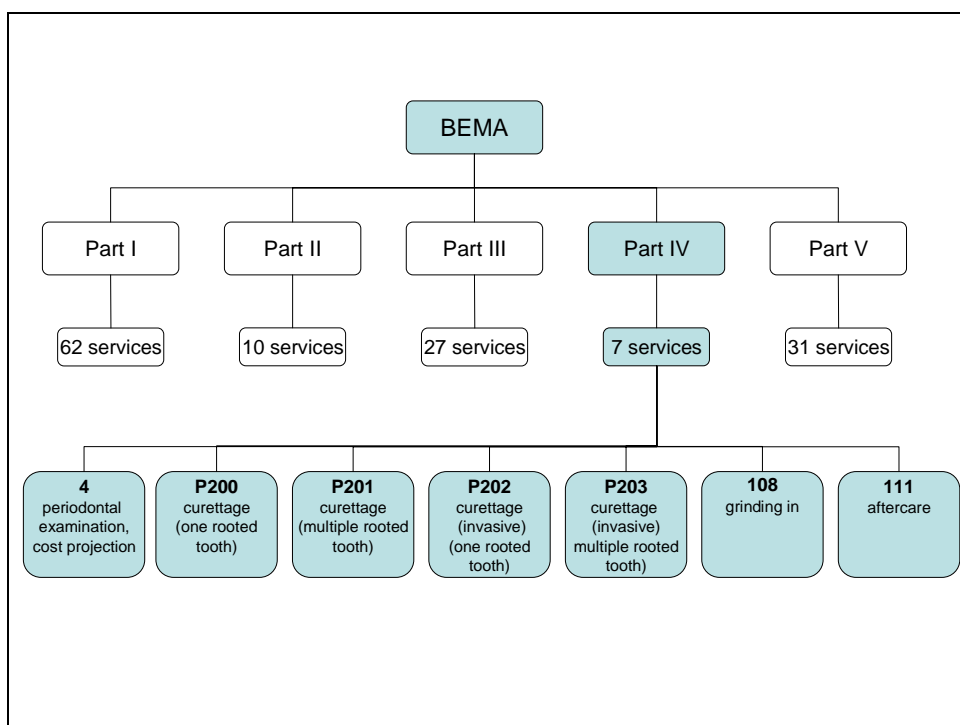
BEMA

Part I

62 services

Part II

10 services

Part III

27 services

Part IV

7 services

Part V

31 services

**4**
periodontal examination, cost projection

**P200**
curettage (one rooted tooth)

**P201**
curettage (multiple rooted tooth)

**P202**
curettage (invasive) (one rooted tooth)

**P203**
curettage (invasive) multiple rooted tooth)

**108**
grinding in

**111**
aftercare